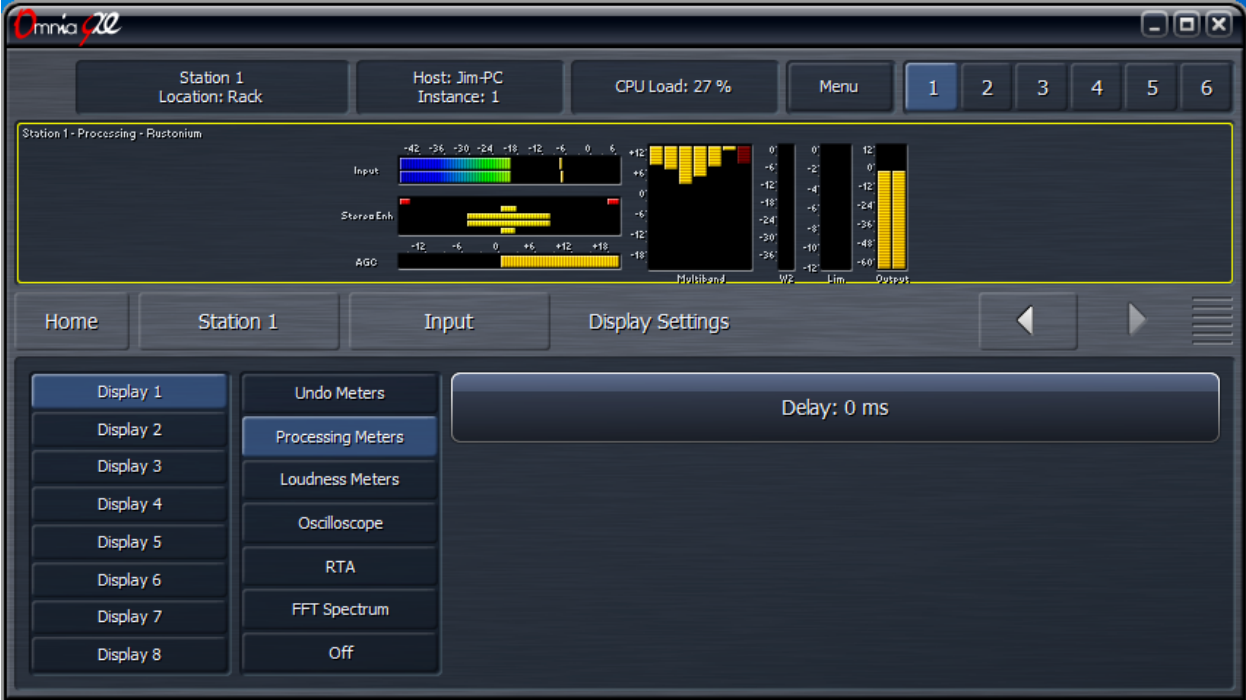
Omnia 9XE

Station 1
Location: Rack

Host: Jim-PC
Instance: 1

CPU Load: 27 %

Menu

1 2 3 4 5 6

Station 1 - Processing - Rustonium

-42 -36 -30 -24 -18 -12 -6 0 6

Input

Stereo Enh

-12 -6 0 +6 +12 +18

AGC

+12 +6 0 -6 -12 -18

Multiband

0 -6 -12 -18 -24 -30 -36

W2

0 -2 -4 -6 -8 -10 -12

Lim

12 0 -12 -24 -36 -48 -60

Output

Home

Station 1

Input

Display Settings

Display 1
Display 2
Display 3
Display 4
Display 5
Display 6
Display 7
Display 8

Undo Meters
Processing Meters
Loudness Meters
Oscilloscope
RTA
FFT Spectrum
Off

Delay: 0 ms